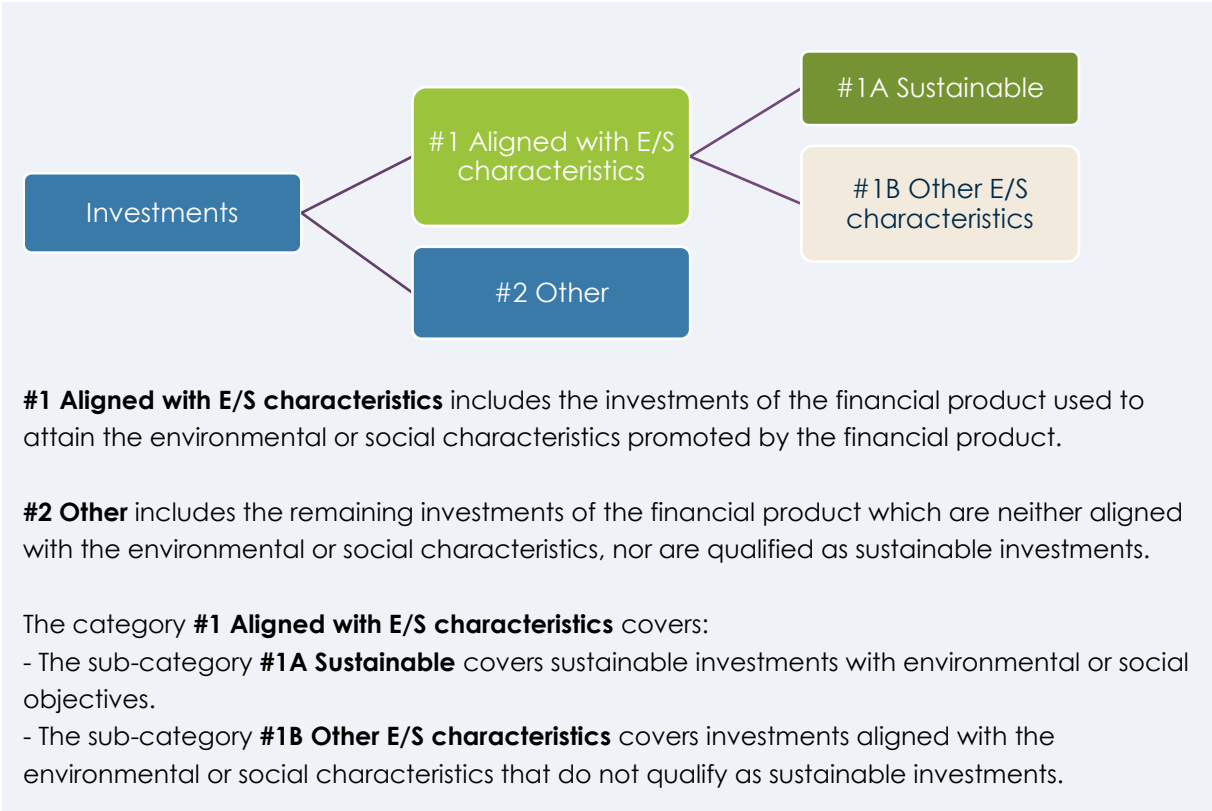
Investments

#1 Aligned with E/S characteristics

#2 Other

#1A Sustainable

#1B Other E/S characteristics

**#1 Aligned with E/S characteristics** includes the investments of the financial product used to attain the environmental or social characteristics promoted by the financial product.

**#2 Other** includes the remaining investments of the financial product which are neither aligned with the environmental or social characteristics, nor are qualified as sustainable investments.

The category **#1 Aligned with E/S characteristics** covers:
- The sub-category **#1A Sustainable** covers sustainable investments with environmental or social objectives.
- The sub-category **#1B Other E/S characteristics** covers investments aligned with the environmental or social characteristics that do not qualify as sustainable investments.